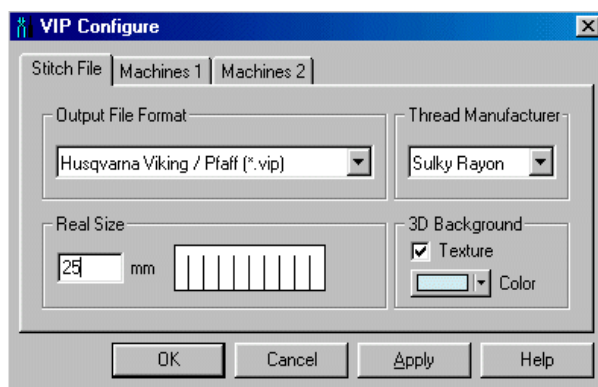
VIP Configure

Stitch File | Machines 1 | Machines 2

Output File Format
Husqvarna Viking / Pfaff (*.vip)

Thread Manufacturer
Sulky Rayon

Real Size
25 mm

3D Background
Texture
Color

OK
Cancel
Apply
Help